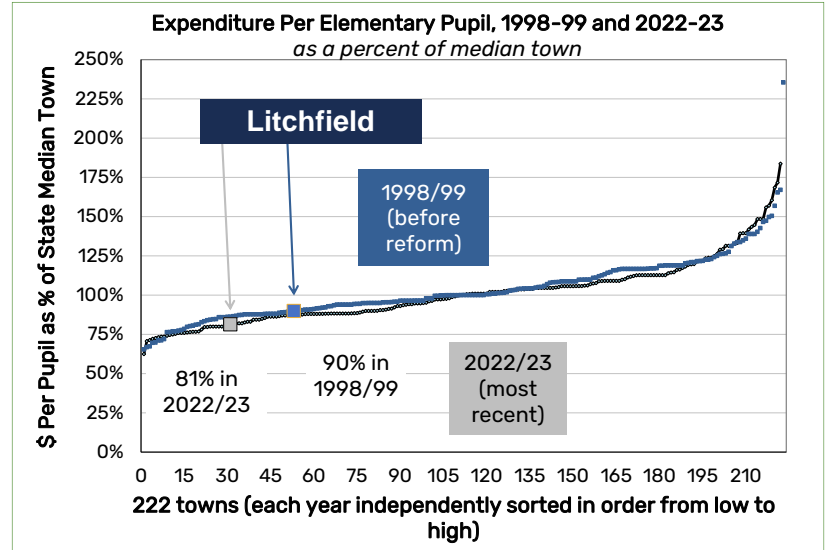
Expenditure Per Elementary Pupil, 1998-99 and 2022-23
as a percent of median town

$ Per Pupil as % of State Median Town

250%
225%
200%
175%
150%
125%
100%
75%
50%
25%
0%

Litchfield

1998/99 (before reform)

81% in 2022/23

90% in 1998/99

2022/23 (most recent)

0 15 30 45 60 75 90 105 120 135 150 165 180 195 210

222 towns (each year independently sorted in order from low to high)